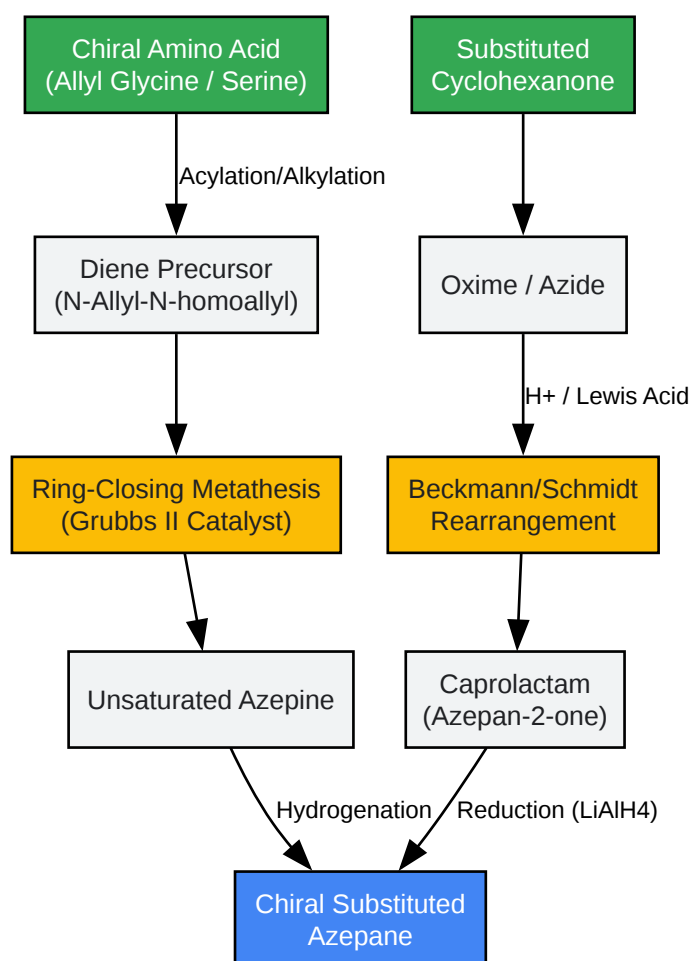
Chiral Amino Acid
(Allyl Glycine / Serine)

Acylation/Alkylation

Diene Precursor
(N-Allyl-N-homoallyl)

Ring-Closing Metathesis
(Grubbs II Catalyst)

Unsaturated Azepine

Substituted
Cyclohexanone

Oxime / Azide

H+ / Lewis Acid

Beckmann/Schmidt
Rearrangement

Caprolactam
(Azepan-2-one)

Hydrogenation

Reduction (LiAlH4)

Chiral Substituted
Azepane